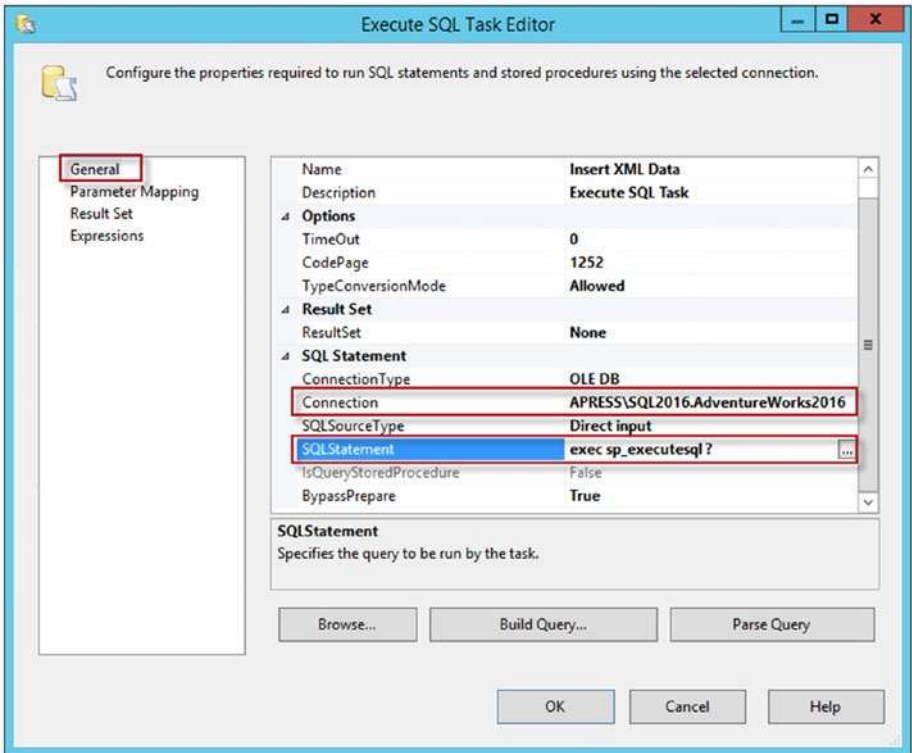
Execute SQL Task Editor

Configure the properties required to run SQL statements and stored procedures using the selected connection.

General
Parameter Mapping
Result Set
Expressions

| | |
|---|---|
| Name | Insert XML Data |
| Description | Execute SQL Task |
| Options | |
| TimeOut | 0 |
| CodePage | 1252 |
| TypeConversionMode | Allowed |
| Result Set | |
| ResultSet | None |
| SQL Statement | |
| ConnectionType | OLE DB |
| Connection | APRESS\SQL2016.AdventureWorks2016 |
| SQLSourceType | Direct input |
| SQLStatement | exec sp_executesql ? |
| IsQueryStoredProcedure | False |
| BypassPrepare | True |

SQLStatement
Specifies the query to be run by the task.

Browse...
Build Query...
Parse Query

OK
Cancel
Help